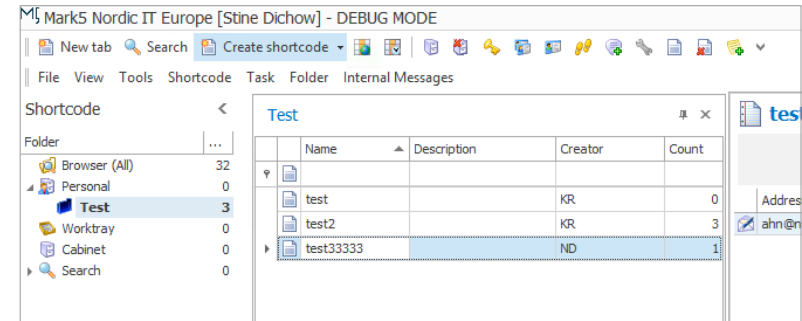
Mark5 Nordic IT Europe [Stine Dichow] - DEBUG MODE

New tab Search Create shortcode

File View Tools Shortcode Task Folder Internal Messages

Shortcode

| Folder | ... |
|---|---|
| Browser (All) | 32 |
| Personal | 0 |
| Test | 3 |
| Worktray | 0 |
| Cabinet | 0 |
| Search | 0 |

Test

| Name | Description | Creator | Count |
|---|---|---|---|
| test | | KR | 0 |
| test2 | | KR | 3 |
| test33333 | | ND | 1 |

tes

Addres

ahn@n